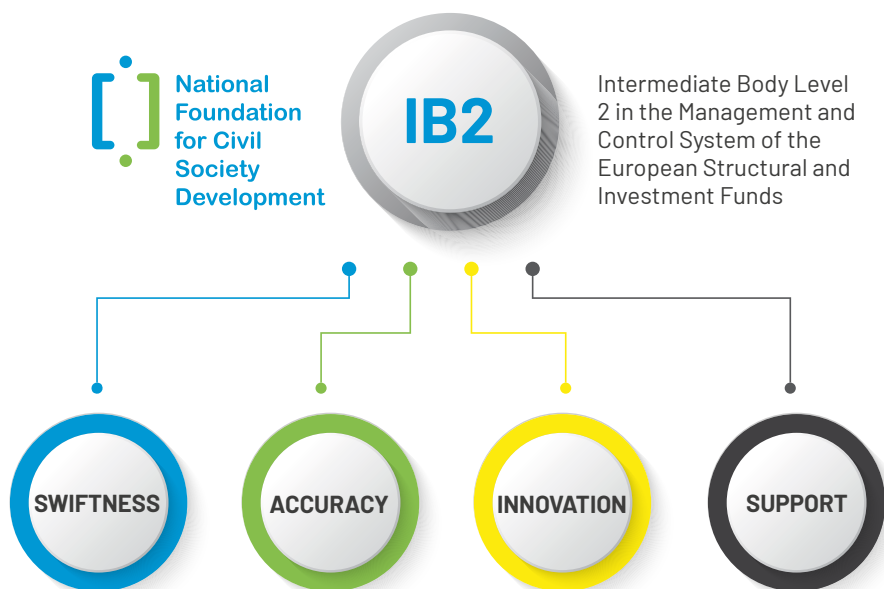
National Foundation for Civil Society Development

IB2

Intermediate Body Level 2 in the Management and Control System of the European Structural and Investment Funds

SWIFTNESS

ACCURACY

INNOVATION

SUPPORT